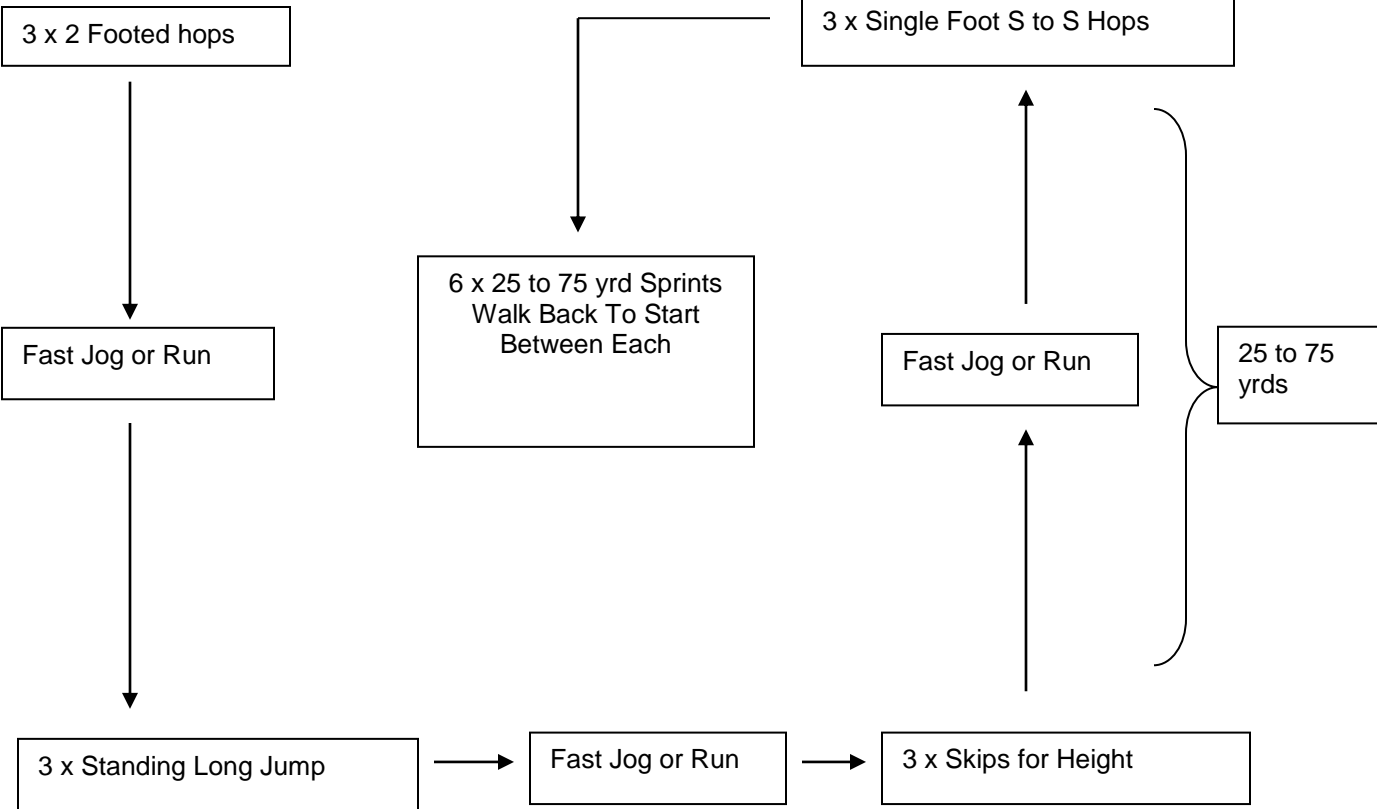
3 x 2 Footed hops

3 x Single Foot S to S Hops

6 x 25 to 75 yrd Sprints
Walk Back To Start
Between Each

Fast Jog or Run

Fast Jog or Run

25 to 75 yrds

3 x Standing Long Jump

Fast Jog or Run

3 x Skips for Height